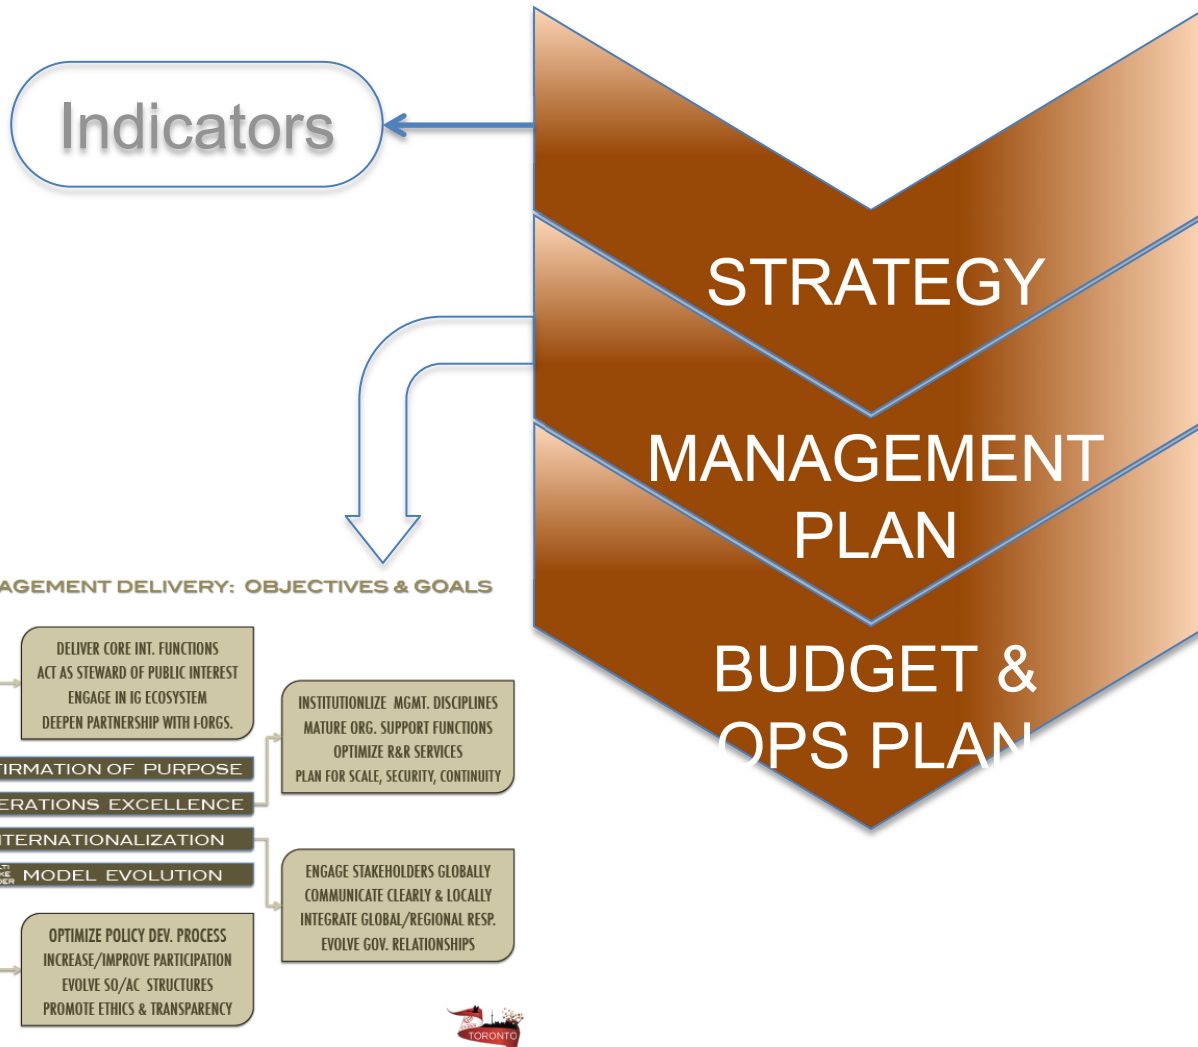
Indicators

STRATEGY

MANAGEMENT PLAN

BUDGET & OPS PLAN

AGEMENT DELIVERY: OBJECTIVES & GOALS

DELIVER CORE INT. FUNCTIONS
ACT AS STEWARD OF PUBLIC INTEREST
ENGAGE IN IG ECOSYSTEM
DEEPEN PARTNERSHIP WITH I-ORGS.

TIRMATION OF PURPOSE

ERATIONS EXCELLENCE

INSTITUTIONLIZE MGMT. DISCIPLINES
MATURE ORG. SUPPORT FUNCTIONS
OPTIMIZE R&R SERVICES
PLAN FOR SCALE, SECURITY, CONTINUITY

TERNATIONALIZATION

MODEL EVOLUTION

ENGAGE STAKEHOLDERS GLOBALLY
COMMUNICATE CLEARLY & LOCALLY
INTEGRATE GLOBAL/REGIONAL RESP.
EVOLVE GOV. RELATIONSHIPS

OPTIMIZE POLICY DEV. PROCESS
INCREASE/IMPROVE PARTICIPATION
EVOLVE SO/AC STRUCTURES
PROMOTE ETHICS & TRANSPARENCY

TORONTO